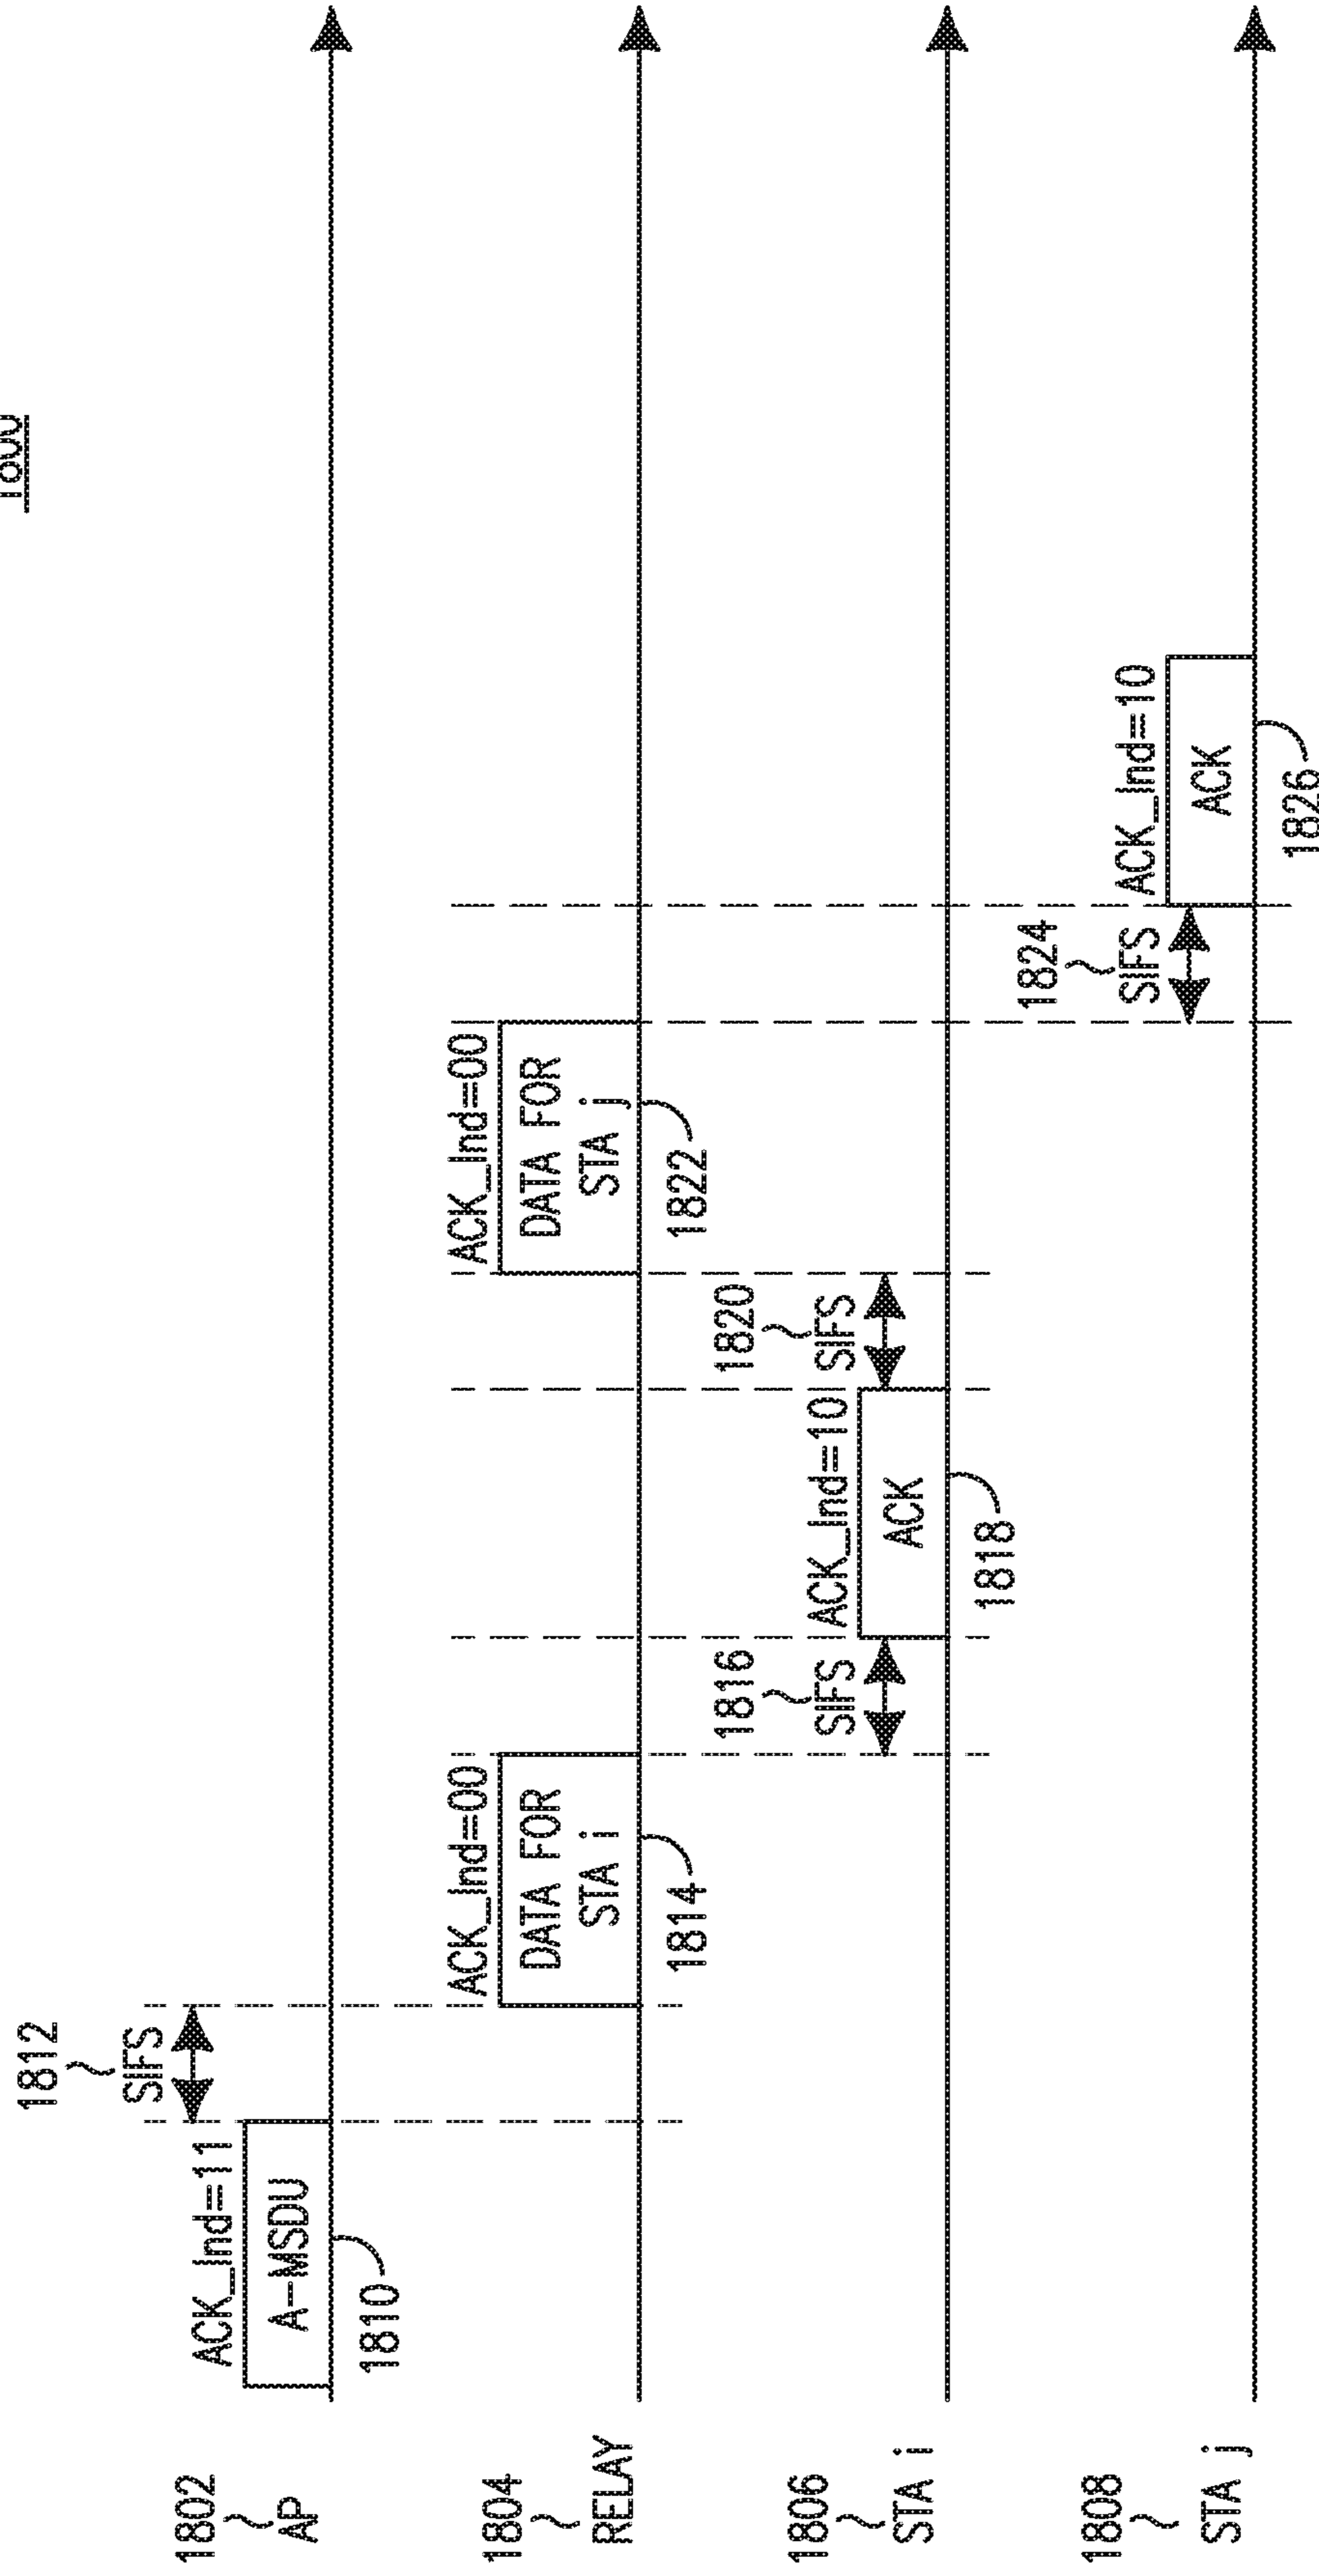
1800

1802
AP

1804
RELAY

1806
STA i

1808
STA j

ACK_Ind=11
A-MSDU
1810

1812
SIFS

ACK_Ind=00
DATA FOR STA i
1814

1816
SIFS

ACK_Ind=10
ACK
1818

1820
SIFS

ACK_Ind=00
DATA FOR STA j
1822

1824
SIFS

ACK_Ind=10
ACK
1826